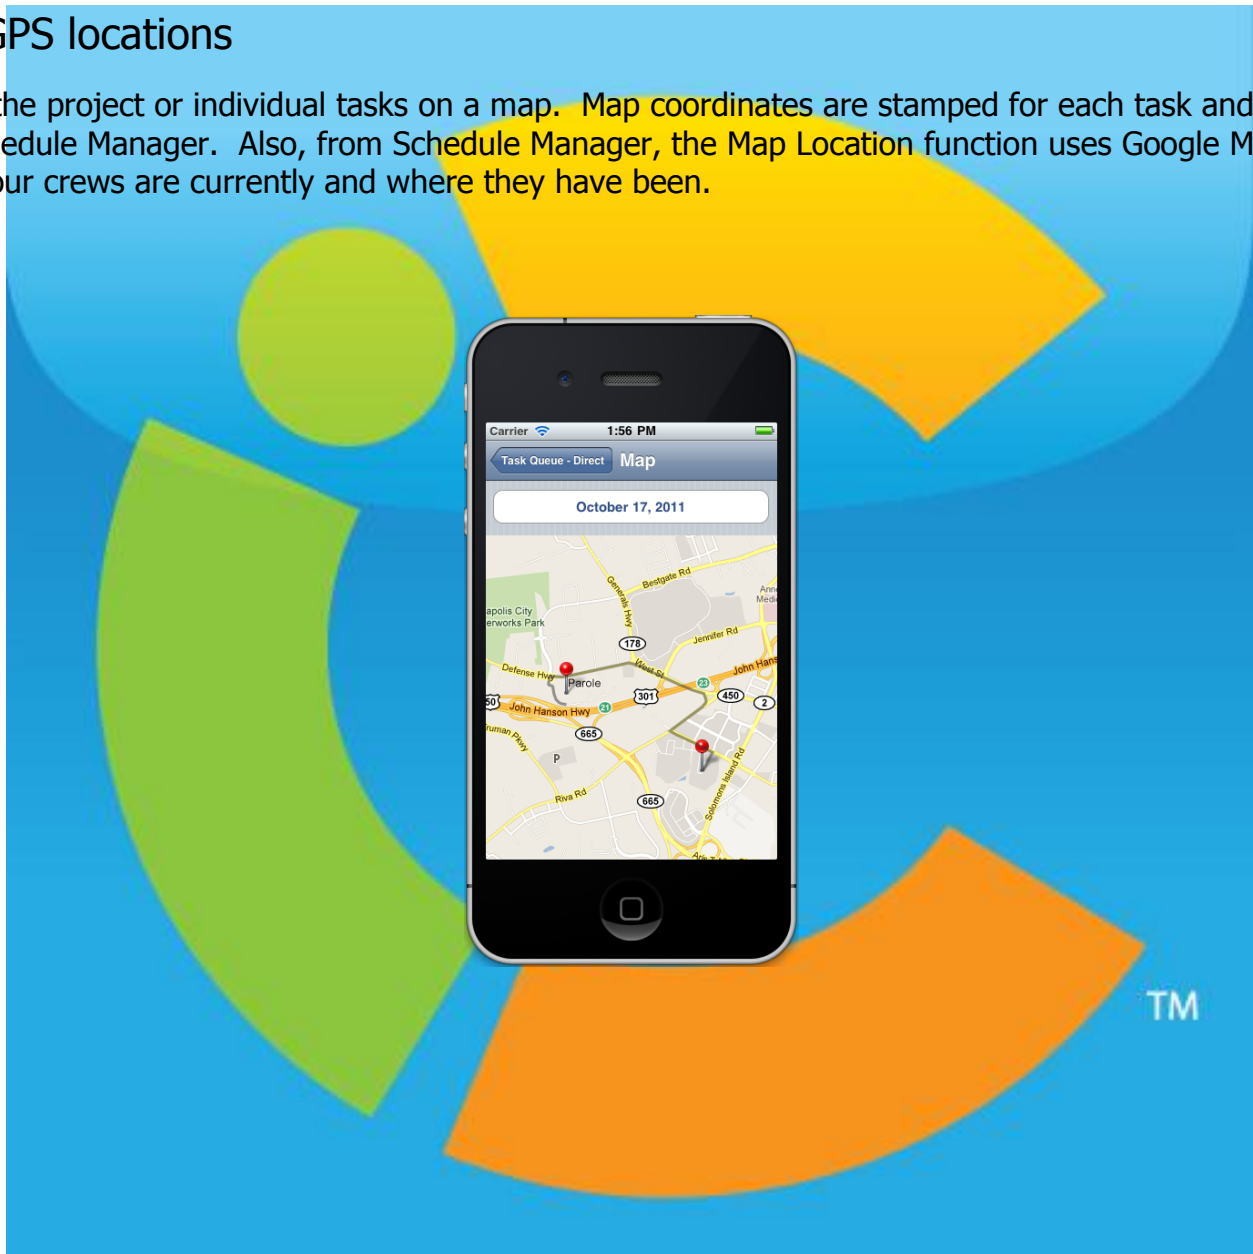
GPS locations

the project or individual tasks on a map. Map coordinates are stamped for each task and edule Manager. Also, from Schedule Manager, the Map Location function uses Google M ur crews are currently and where they have been.

Carrier 1:56 PM

Task Queue - Direct Map

October 17, 2011

Bestgate Rd
Generals Hwy
Ann Medi
apolis City erworks Park
178
Jennifer Rd
Defense Hwy
West St
John Hans
Parole
23
301
450
2
50
John Hanson Hwy
21
Truman Pkwy
665
P
Solomons Island Rd
Riva Rd
665

TM